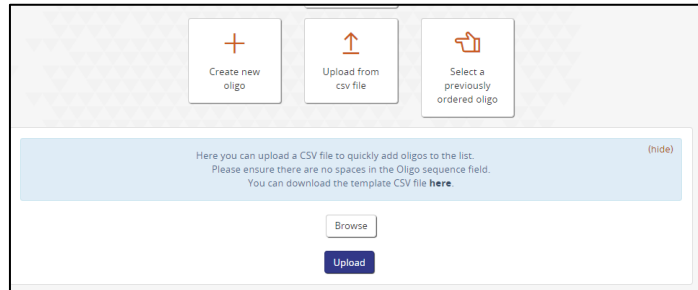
Create new oligo

Upload from csv file

Select a previously ordered oligo

(hide)

Here you can upload a CSV file to quickly add oligos to the list.
Please ensure there are no spaces in the Oligo sequence field.
You can download the template CSV file **here**.

Browse

Upload